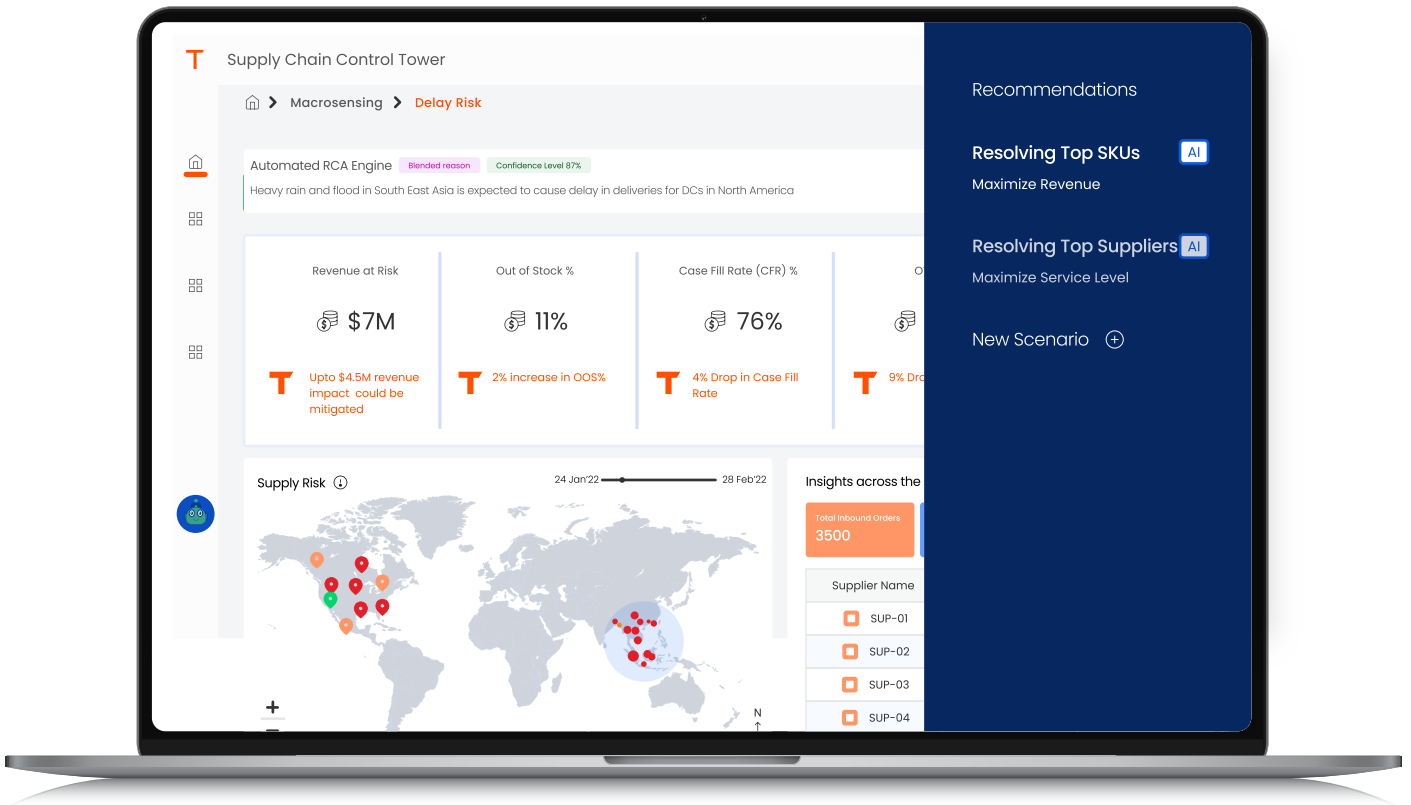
T Supply Chain Control Tower

Macrosensing > Delay Risk

Automated RCA Engine Blended reason Confidence Level 87%

Heavy rain and flood in South East Asia is expected to cause delay in deliveries for DCs in North America

| Revenue at Risk | Out of Stock % | Case Fill Rate (CFR) % | O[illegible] |
|---|---|---|---|
| $7M | 11% | 76% | |
| Upto $4.5M revenue impact could be mitigated | 2% increase in OOS% | 4% Drop in Case Fill Rate | 9% Dro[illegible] |

Supply Risk

24 Jan'22 28 Feb'22

+

N

Insights across the

Total Inbound Orders
3500

| Supplier Name |
|---|
| SUP-01 |
| SUP-02 |
| SUP-03 |
| SUP-04 |

Recommendations

Resolving Top SKUs AI

Maximize Revenue

Resolving Top Suppliers AI

Maximize Service Level

New Scenario